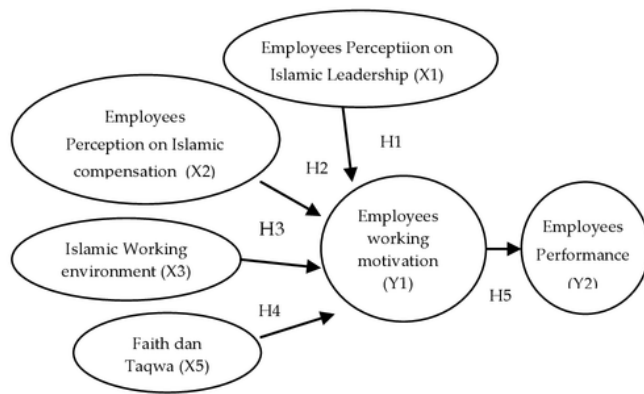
Employees Perceptiion on Islamic Leadership (X1)

Employees Perception on Islamic compensation (X2)

H1

H2

H3

Islamic Working environment (X3)

Employees working motivation (Y1)

Employees Performance (Y2)

H5

H4

Faith dan Taqwa (X5)